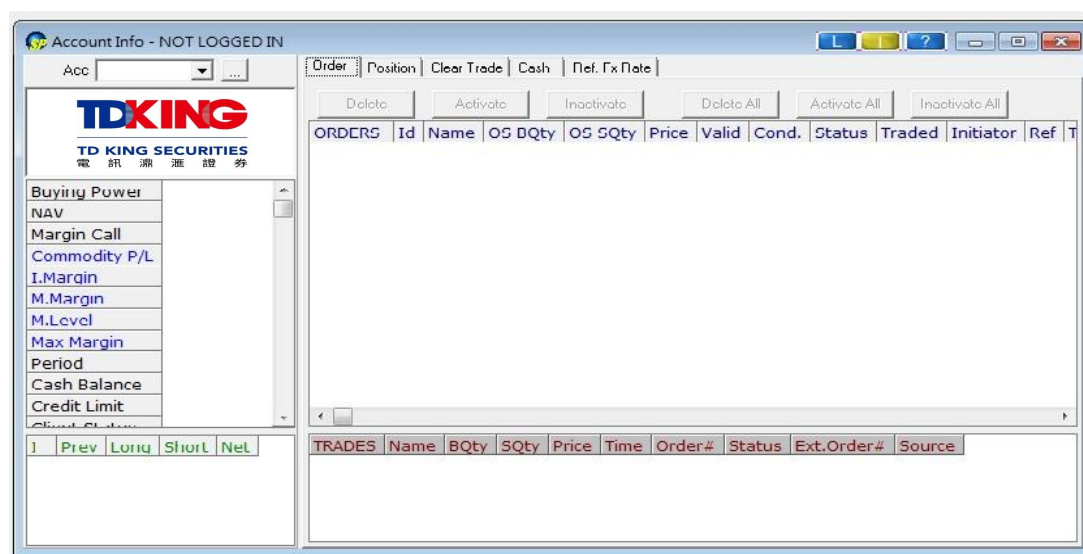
Account Info - NOT LOGGED IN

L ?

Acc ...

TDKING
TD KING SECURITIES
電 訊 滙 證 券

| Buying Power |
|---|
| NAV |
| Margin Call |
| Commodity P/L |
| I.Margin |
| M.Margin |
| M.Level |
| Max Margin |
| Period |
| Cash Balance |
| Credit Limit |
| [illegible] |

| I | Prev | Long | Short | Net |
|---|---|---|---|---|

Order | Position | Clear Trade | Cash | Ref. Fx Rate

Delete Activate Inactivate Delete All Activate All Inactivate All

| ORDERS | Id | Name | OS BQty | OS SQty | Price | Valid | Cond. | Status | Traded | Initiator | Ref | T |
|---|---|---|---|---|---|---|---|---|---|---|---|---|

| TRADES | Name | BQty | SQty | Price | Time | Order# | Status | Ext.Order# | Source |
|---|---|---|---|---|---|---|---|---|---|